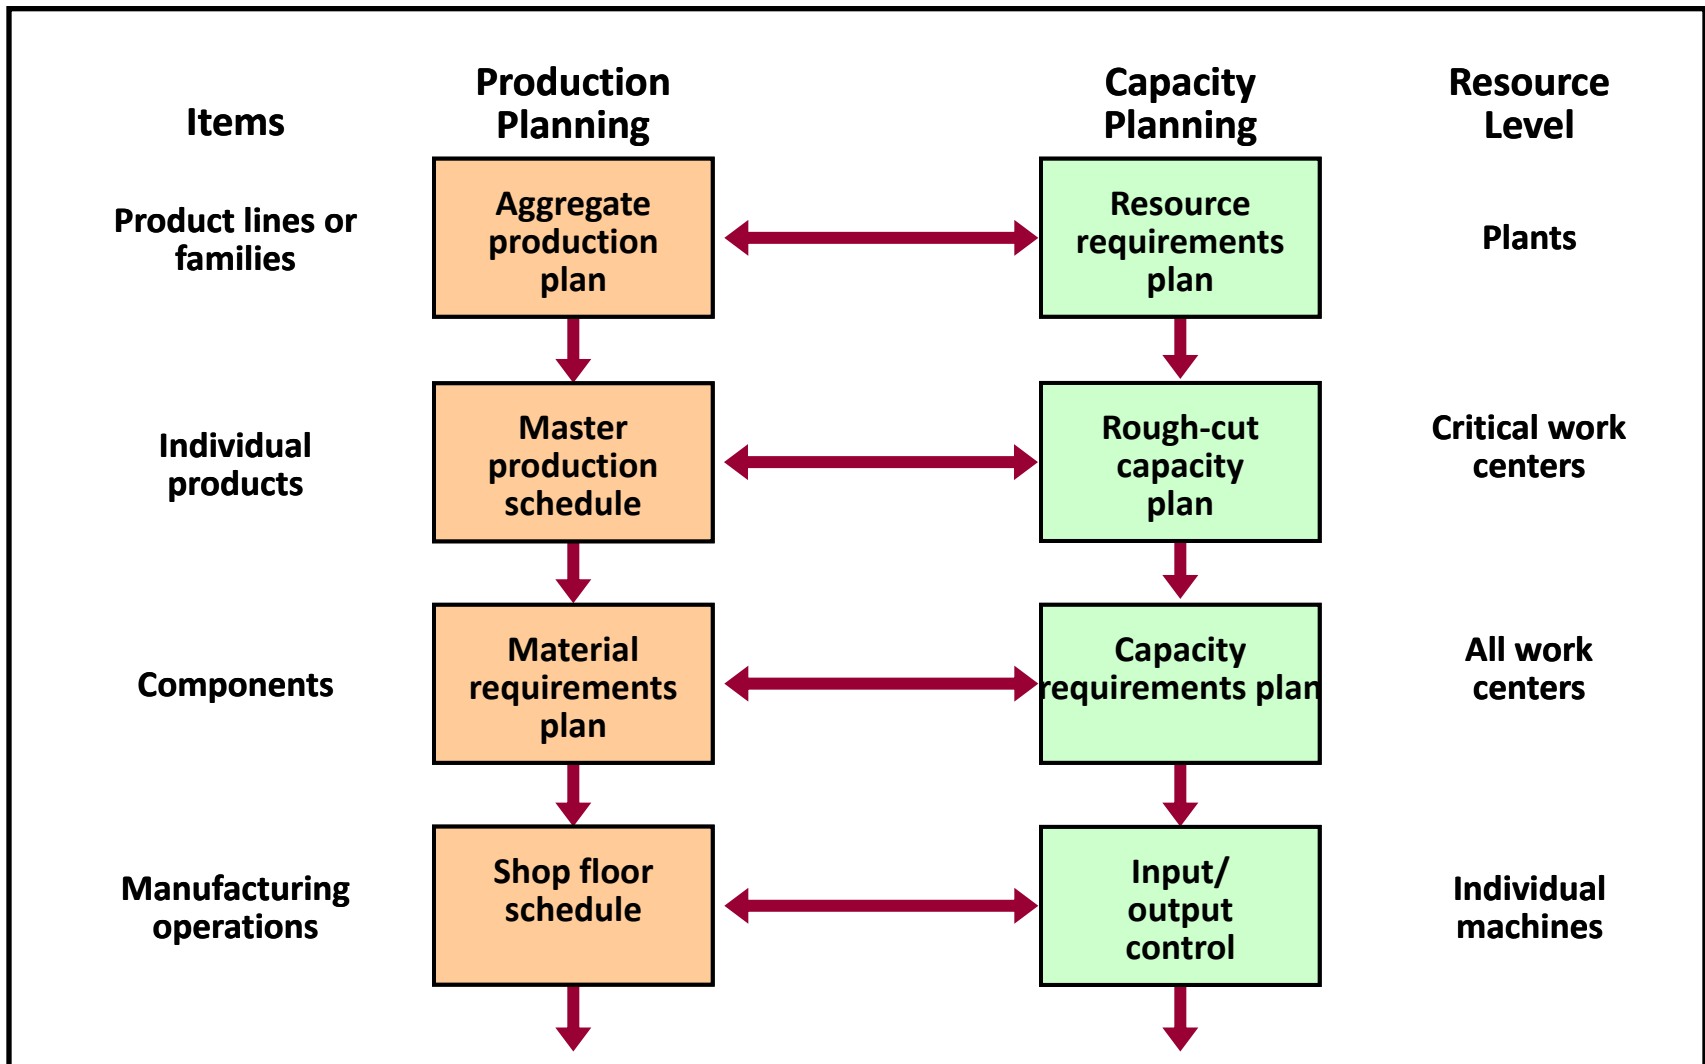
Items

Production Planning

Capacity Planning

Resource Level

Product lines or families

Aggregate production plan

Resource requirements plan

Plants

Individual products

Master production schedule

Rough-cut capacity plan

Critical work centers

Components

Material requirements plan

Capacity requirements plan

All work centers

Manufacturing operations

Shop floor schedule

Input/ output control

Individual machines